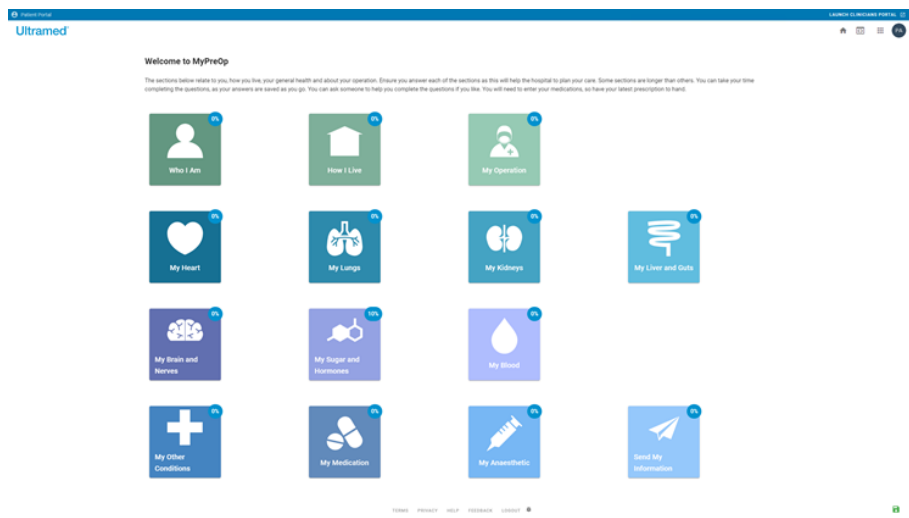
Patient Portal

LAUNCH CLINICIANS PORTAL

Ultramed

PA

Welcome to MyPreOp

The sections below relate to you, how you live, your general health and about your operation. Ensure you answer each of the sections as this will help the hospital to plan your care. Some sections are longer than others. You can take your time completing the questions, as your answers are saved as you go. You can ask someone to help you complete the questions if you like. You will need to enter your medications, so have your latest prescription to hand.

0%
Who I Am

0%
How I Live

0%
My Operation

0%
My Heart

0%
My Lungs

0%
My Kidneys

0%
My Liver and Guts

0%
My Brain and Nerves

10%
My Sugar and Hormones

0%
My Blood

0%
My Other Conditions

0%
My Medication

0%
My Anaesthetic

0%
Send My Information

TERMS PRIVACY HELP FEEDBACK LOGOUT